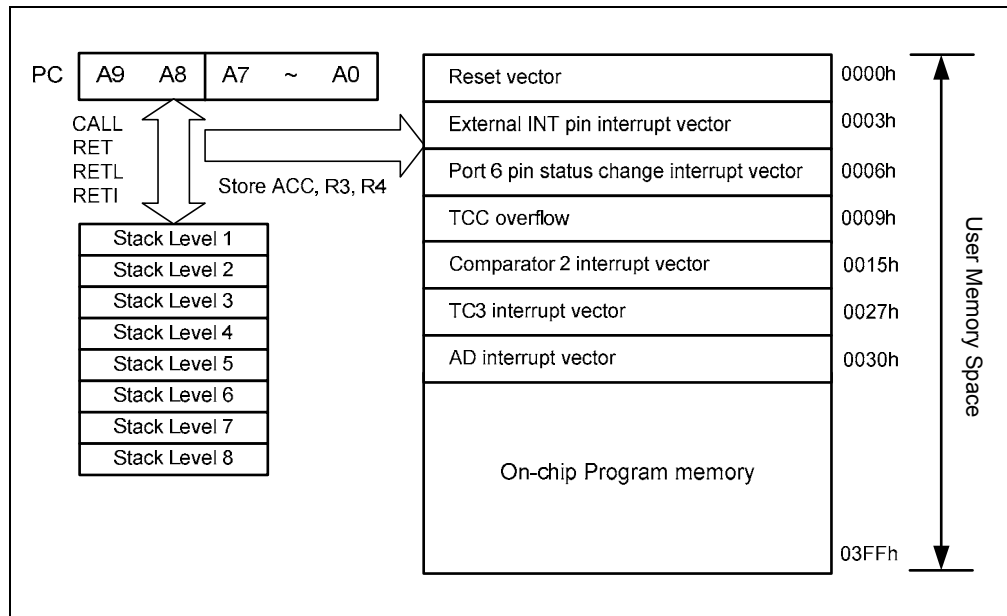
PC A9 A8 A7 ~ A0

CALL
RET
RETL
RETI

Store ACC, R3, R4

Stack Level 1
Stack Level 2
Stack Level 3
Stack Level 4
Stack Level 5
Stack Level 6
Stack Level 7
Stack Level 8

| | |
|---|---|
| Reset vector | 0000h |
| External INT pin interrupt vector | 0003h |
| Port 6 pin status change interrupt vector | 0006h |
| TCC overflow | 0009h |
| Comparator 2 interrupt vector | 0015h |
| TC3 interrupt vector | 0027h |
| AD interrupt vector | 0030h |
| On-chip Program memory | 03FFh |

User Memory Space